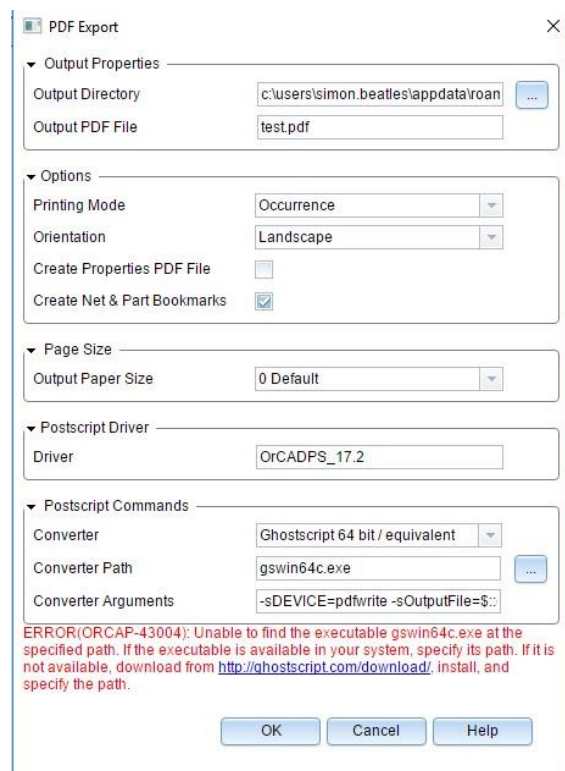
PDF Export

Output Properties

Output Directory c:\users\simon.beatles\appdata\roan ...

Output PDF File test.pdf

Options

Printing Mode Occurrence

Orientation Landscape

Create Properties PDF File

Create Net & Part Bookmarks

Page Size

Output Paper Size 0 Default

Postscript Driver

Driver OrCADPS_17.2

Postscript Commands

Converter Ghostscript 64 bit / equivalent

Converter Path gswin64c.exe ...

Converter Arguments -sDEVICE=pdfwrite -sOutputFile=$::

ERROR(ORCAP-43004): Unable to find the executable gswin64c.exe at the specified path. If the executable is available in your system, specify its path. If it is not available, download from http://ghostscript.com/download/, install, and specify the path.

OK Cancel Help